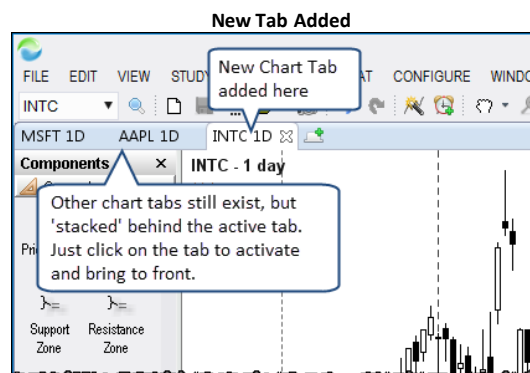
New Tab Added

FILE EDIT VIEW STUDY

New Chart Tab added here

AT CONFIGURE WINDO

INTC

MSFT 1D AAPL 1D INTC 1D

Components ×

INTC - 1 day

Other chart tabs still exist, but 'stacked' behind the active tab. Just click on the tab to activate and bring to front.

Pri

Support Zone

Resistance Zone